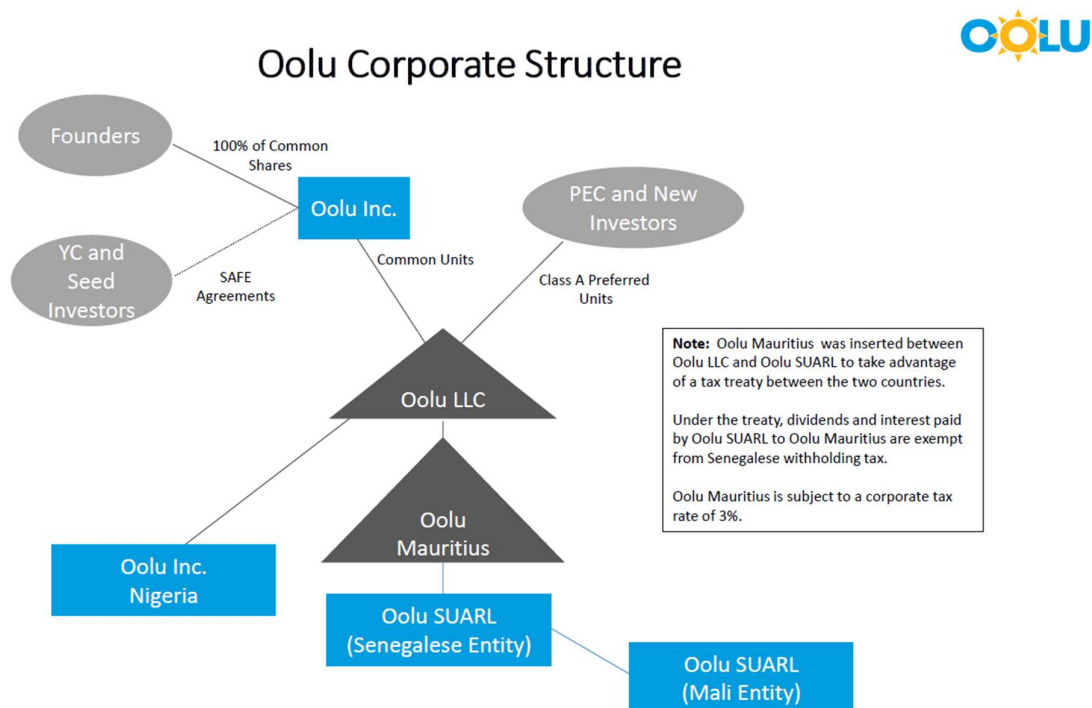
OOLU

Oolu Corporate Structure

Founders

100% of Common Shares

Oolu Inc.

PEC and New Investors

YC and Seed Investors

SAFE Agreements

Common Units

Class A Preferred Units

Note: Oolu Mauritius was inserted between Oolu LLC and Oolu SUARL to take advantage of a tax treaty between the two countries.

Under the treaty, dividends and interest paid by Oolu SUARL to Oolu Mauritius are exempt from Senegalese withholding tax.

Oolu Mauritius is subject to a corporate tax rate of 3%.

Oolu LLC

Oolu Mauritius

Oolu Inc. Nigeria

Oolu SUARL (Senegalese Entity)

Oolu SUARL (Mali Entity)